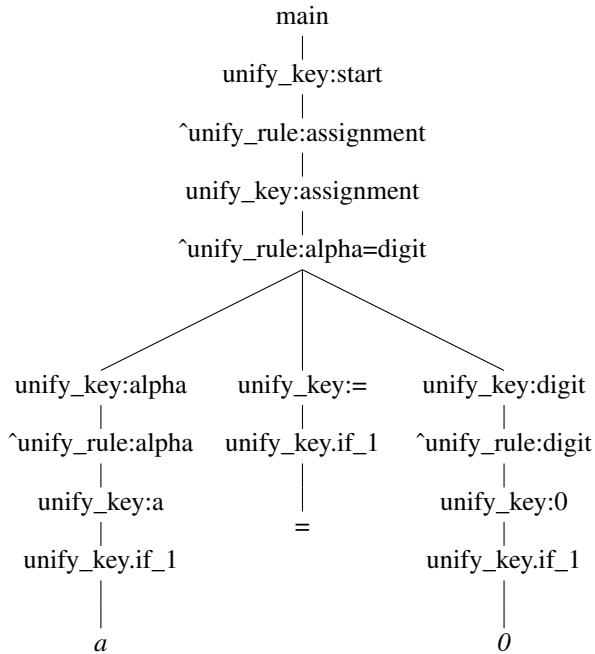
main

unify_key:start

ˆunify_rule:assignment

unify_key:assignment

ˆunify_rule:alpha=digit

unify_key:alpha

ˆunify_rule:alpha

unify_key:a

unify_key.if_1

*a*

unify_key:=

unify_key.if_1

=

unify_key:digit

ˆunify_rule:digit

unify_key:0

unify_key.if_1

*0*